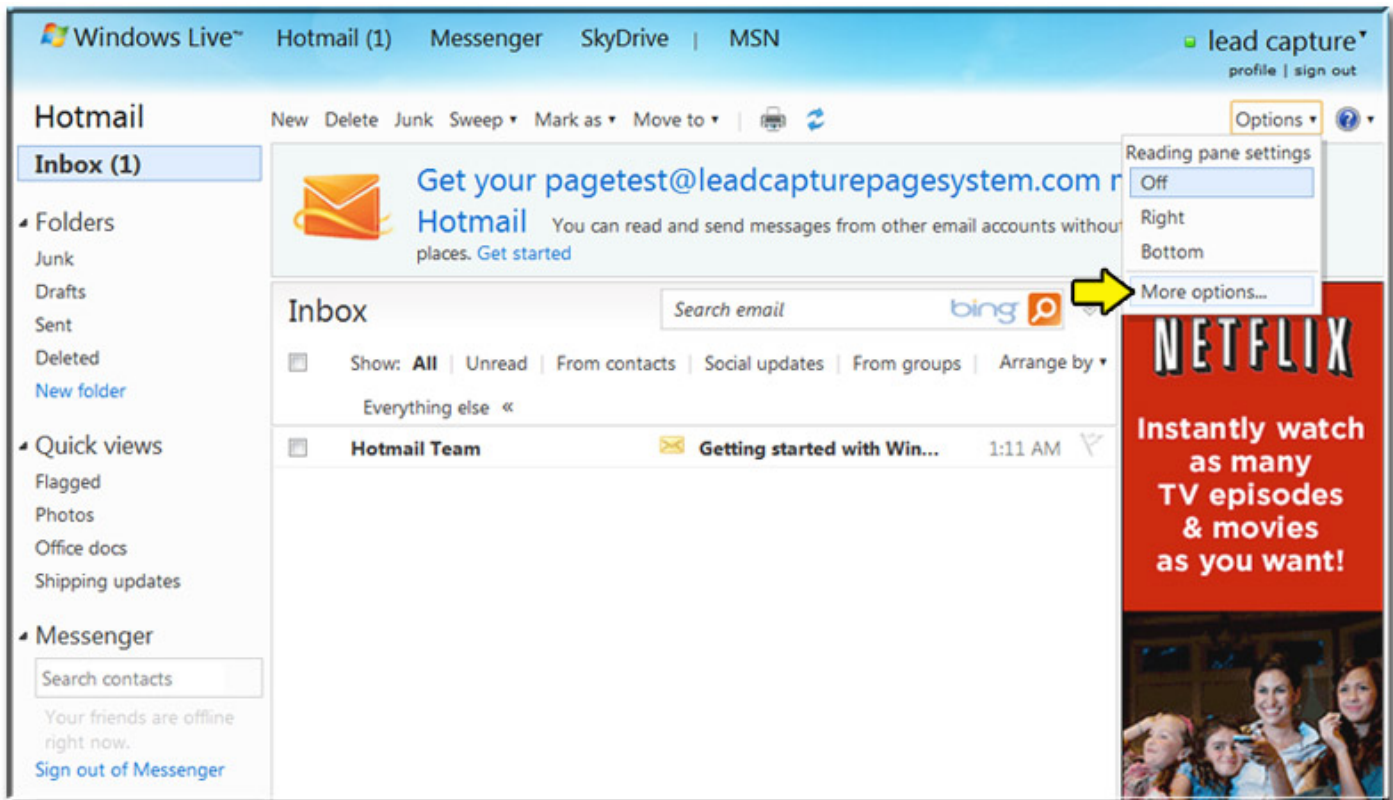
Windows Live™ Hotmail (1) Messenger SkyDrive | MSN

lead capture▾
profile | sign out

Hotmail

New Delete Junk Sweep ▾ Mark as ▾ Move to ▾

Options ▾

Reading pane settings
Off
Right
Bottom
More options...

Inbox (1)

Folders
Junk
Drafts
Sent
Deleted
New folder

Quick views
Flagged
Photos
Office docs
Shipping updates

Messenger
Search contacts
Your friends are offline right now.
Sign out of Messenger

Get your pagetest@leadcapturepagesystem.com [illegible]
Hotmail You can read and send messages from other email accounts without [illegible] places. Get started

Inbox

Search email bing

Show: All | Unread | From contacts | Social updates | From groups | Arrange by ▾
Everything else «

Hotmail Team Getting started with Win... 1:11 AM

NETFLIX
Instantly watch as many TV episodes & movies as you want!